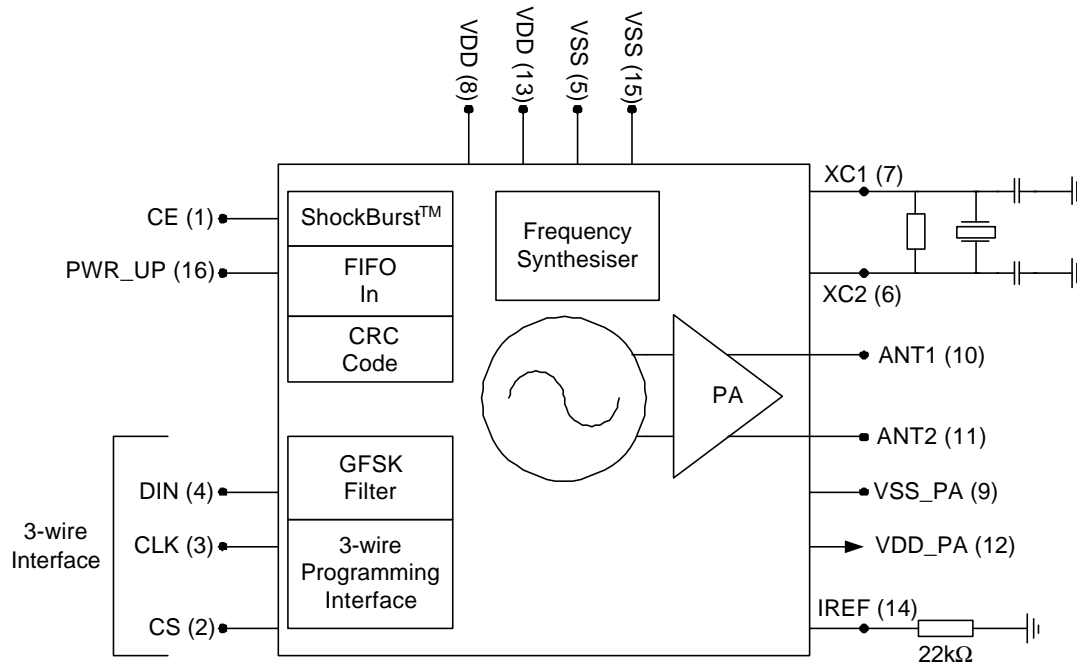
VDD (8)
VDD (13)
VSS (5)
VSS (15)

CE (1)
PWR_UP (16)

ShockBurst$^{TM}$
FIFO In
CRC Code

Frequency Synthesiser

XC1 (7)
XC2 (6)

PA

ANT1 (10)
ANT2 (11)

3-wire Interface

DIN (4)
CLK (3)
CS (2)

GFSK Filter
3-wire Programming Interface

VSS_PA (9)
VDD_PA (12)
IREF (14)
22k$\Omega$